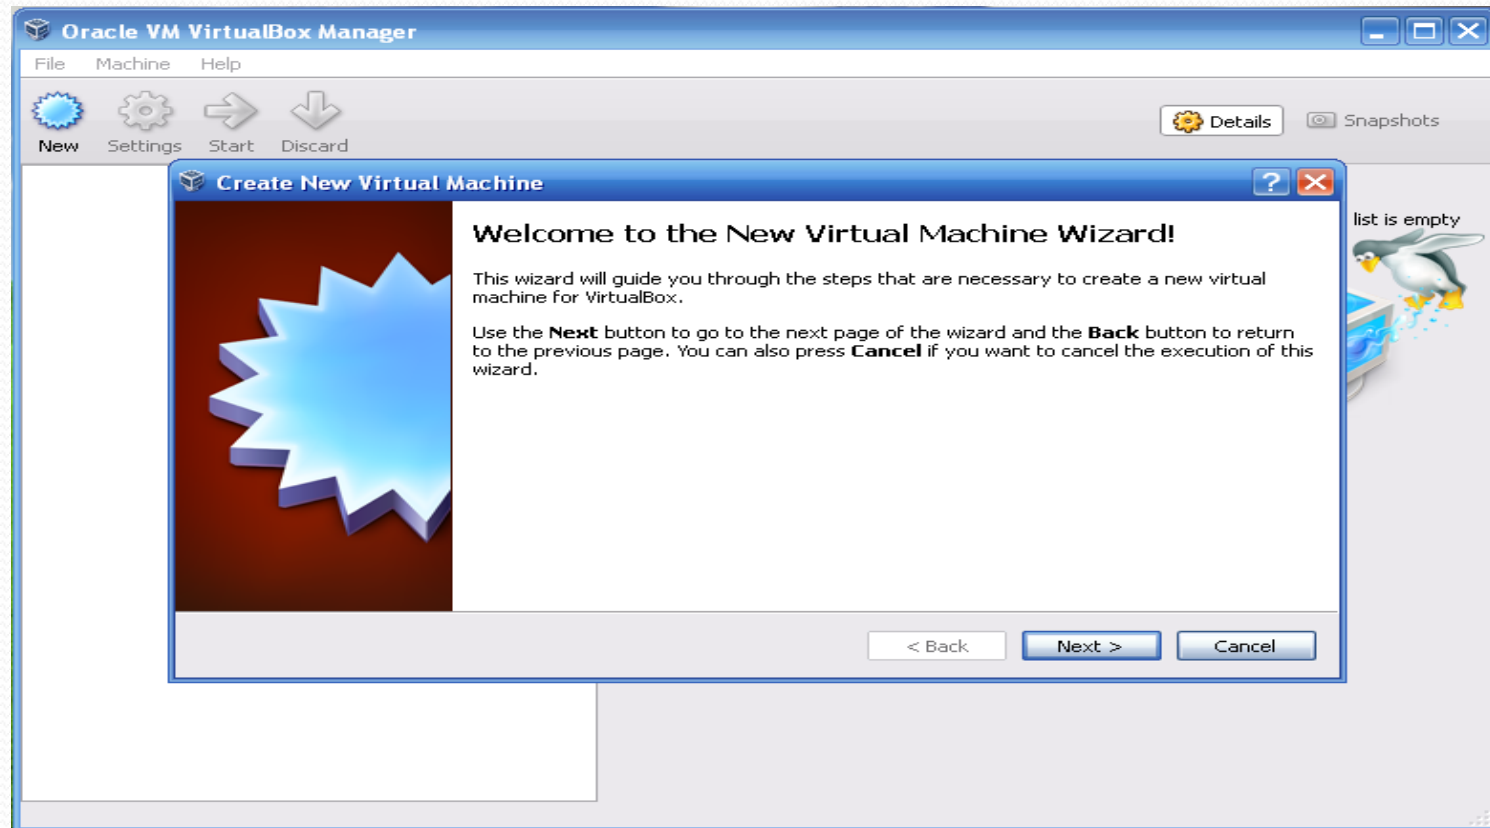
Oracle VM VirtualBox Manager

File Machine Help

New Settings Start Discard

Details Snapshots

Create New Virtual Machine

list is empty

Welcome to the New Virtual Machine Wizard!

This wizard will guide you through the steps that are necessary to create a new virtual machine for VirtualBox.

Use the **Next** button to go to the next page of the wizard and the **Back** button to return to the previous page. You can also press **Cancel** if you want to cancel the execution of this wizard.

< Back Next > Cancel